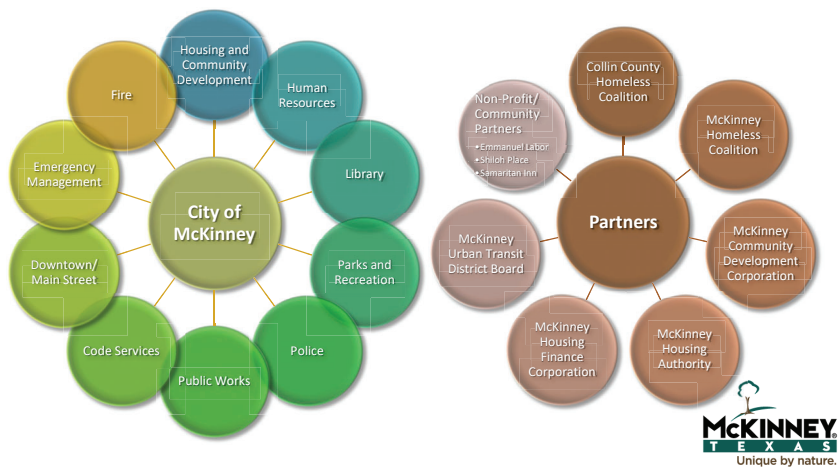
City of McKinney

Housing and Community Development

Human Resources

Library

Parks and Recreation

Police

Public Works

Code Services

Downtown/ Main Street

Emergency Management

Fire

Partners

Collin County Homeless Coalition

McKinney Homeless Coalition

McKinney Community Development Corporation

McKinney Housing Authority

McKinney Housing Finance Corporation

McKinney Urban Transit District Board

Non-Profit/ Community Partners
• Emmanuel Labor
• Shiloh Place
• Samaritan Inn

McKINNEY
TEXAS
Unique by nature.